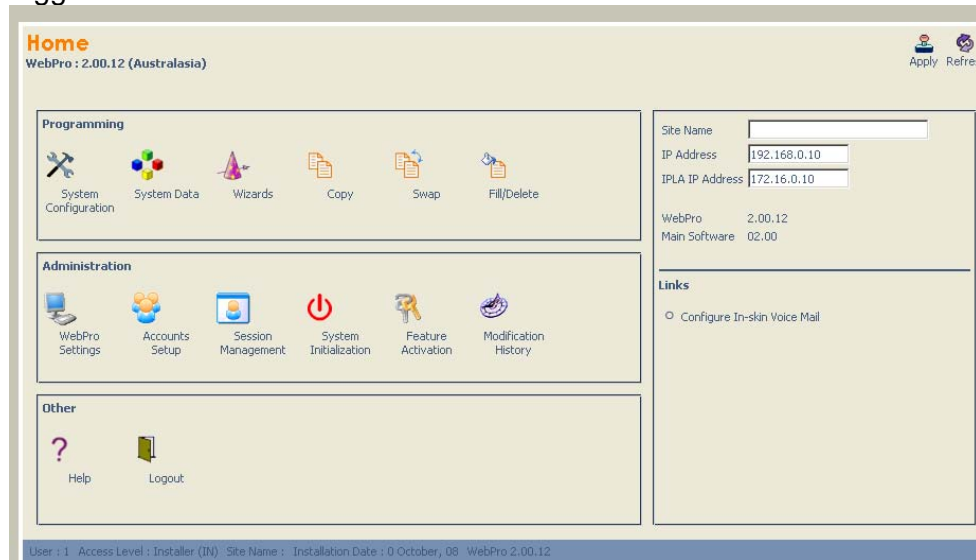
Home
WebPro : 2.00.12 (Australasia)

Apply Refre

Programming

System Configuration
System Data
Wizards
Copy
Swap
Fill/Delete

Administration

WebPro Settings
Accounts Setup
Session Management
System Initialization
Feature Activation
Modification History

Other

Help
Logout

Site Name
IP Address 192.168.0.10
IPLA IP Address 172.16.0.10

WebPro 2.00.12
Main Software 02.00

Links

Configure In-skin Voice Mail

User : 1 Access Level : Installer (IN) Site Name : Installation Date : 0 October, 08 WebPro 2.00.12